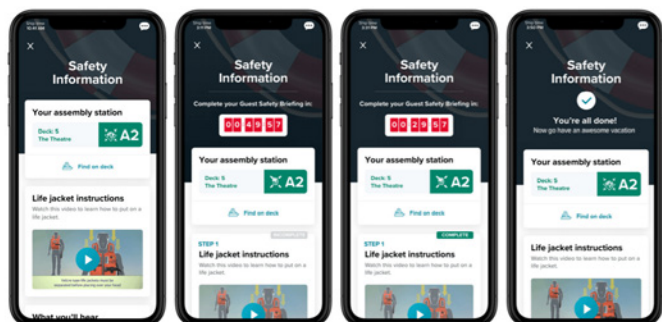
Safety Information

Your assembly station

Deck: 5
The Theatre

A2

Find on deck

Life jacket instructions

Watch this video to learn how to put on a life jacket.

What you'll hear

Safety Information

Complete your Guest Safety Briefing in:

0 0 4 9 5 7

Your assembly station

Deck: 5
The Theatre

A2

Find on deck

STEP 1

INCOMPLETE

Life jacket instructions

Watch this video to learn how to put on a life jacket.

Safety Information

Complete your Guest Safety Briefing in:

0 0 2 9 5 7

Your assembly station

Deck: 5
The Theatre

A2

Find on deck

STEP 1

COMPLETE

Life jacket instructions

Watch this video to learn how to put on a life jacket.

Safety Information

You're all done!
Now go have an awesome vacation

Your assembly station

Deck: 5
The Theatre

A2

Find on deck

Life jacket instructions

Watch this video to learn how to put on a life jacket.